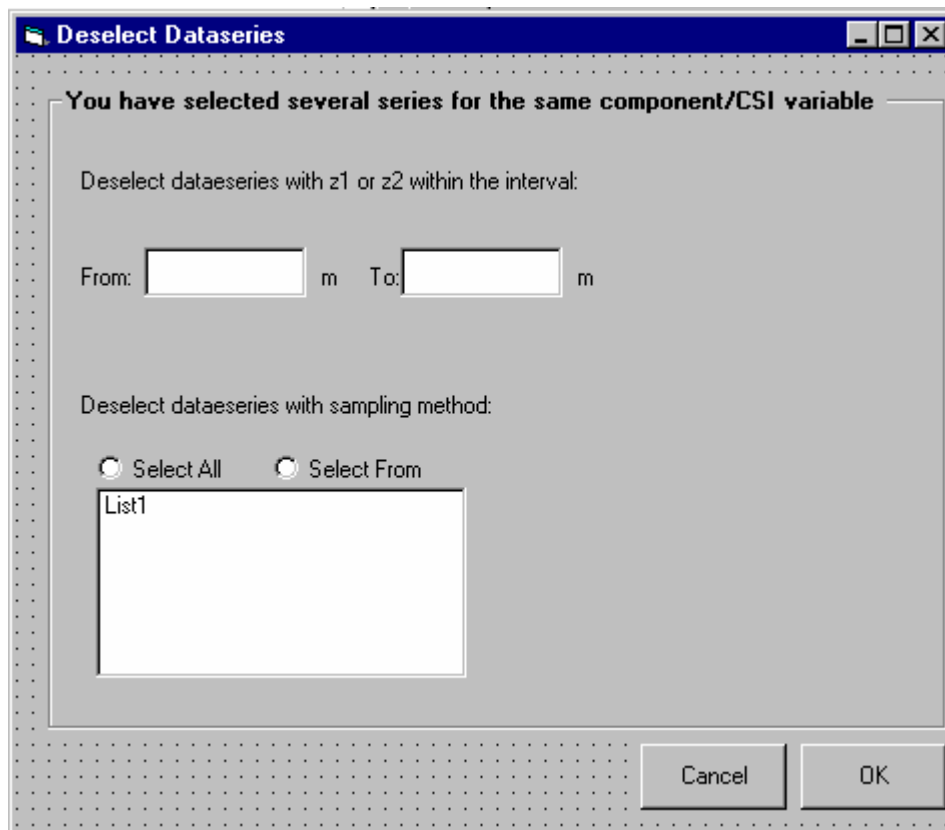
Deselect Dataseries

You have selected several series for the same component/CSI variable

Deselect dataeseries with z1 or z2 within the interval:

From: m To: m

Deselect dataeseries with sampling method:

Select All Select From

List1

Cancel OK